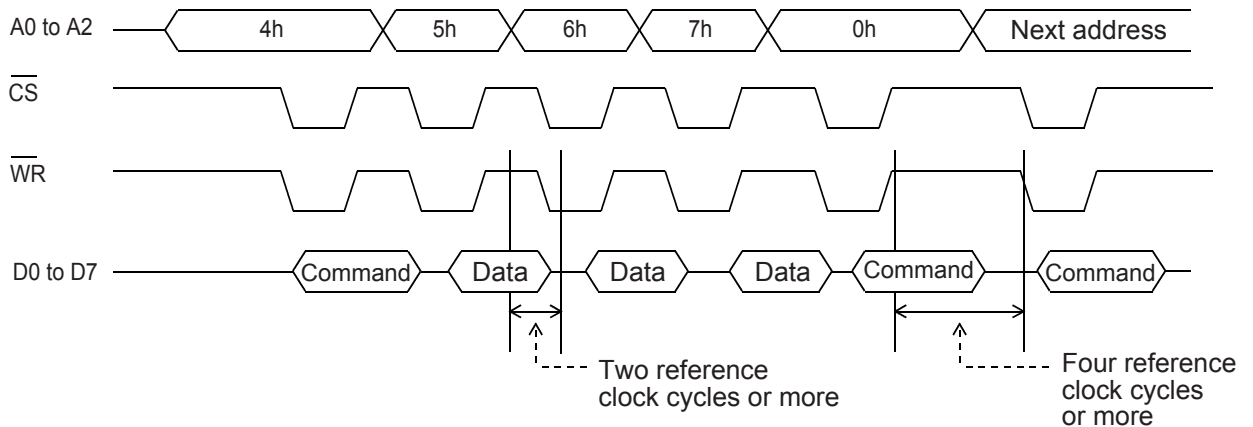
A0 to A2

4h

5h

6h

7h

0h

Next address

$\overline{CS}$

$\overline{WR}$

D0 to D7

Command

Data

Data

Data

Command

Command

Two reference clock cycles or more

Four reference clock cycles or more